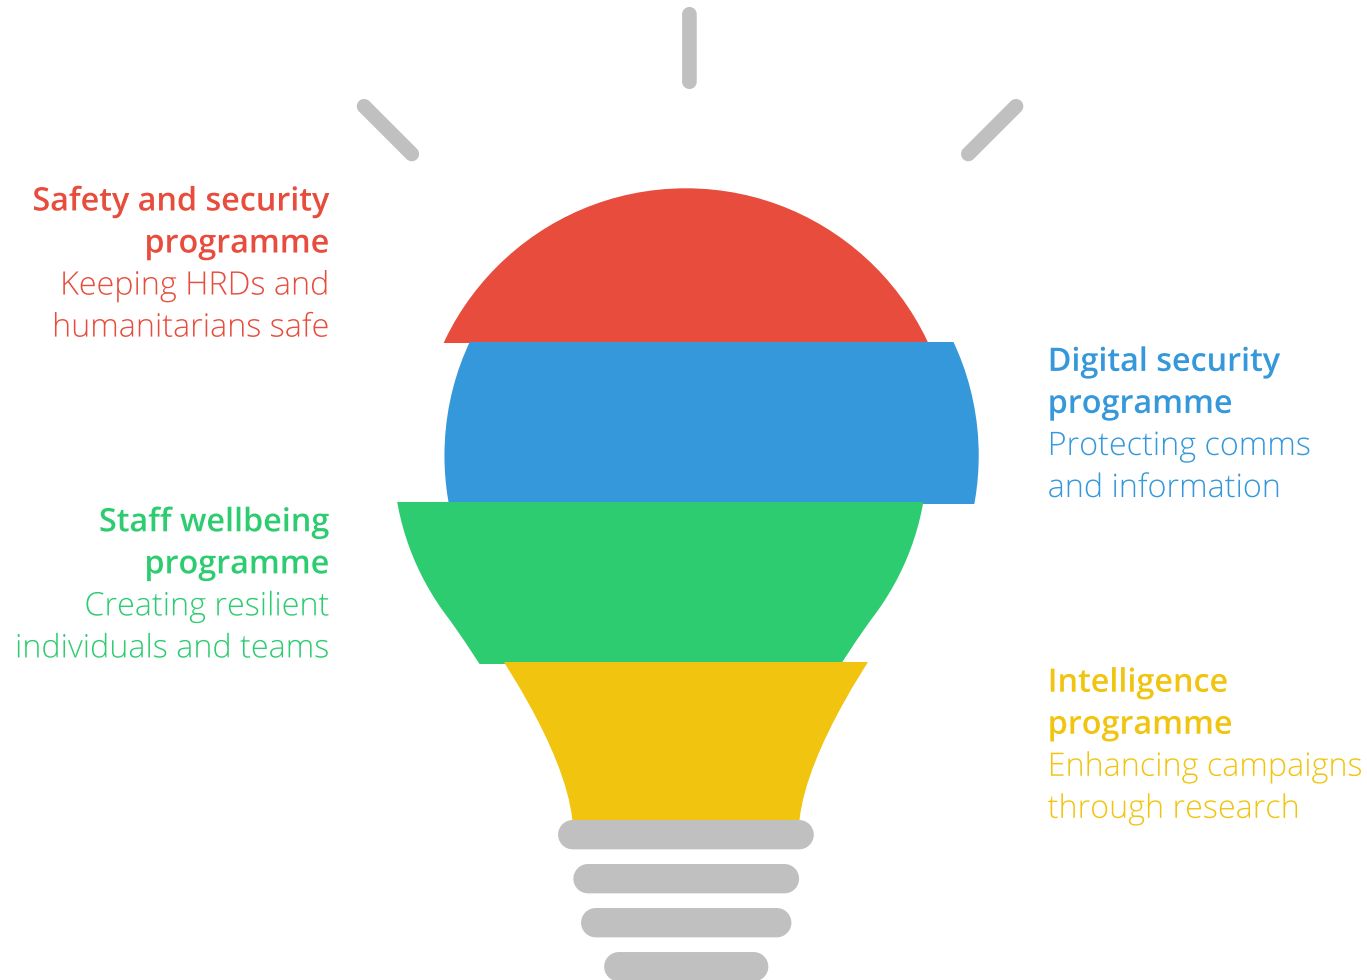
Safety and security programme
Keeping HRDs and humanitarians safe

Digital security programme
Protecting comms and information

Staff wellbeing programme
Creating resilient individuals and teams

Intelligence programme
Enhancing campaigns through research